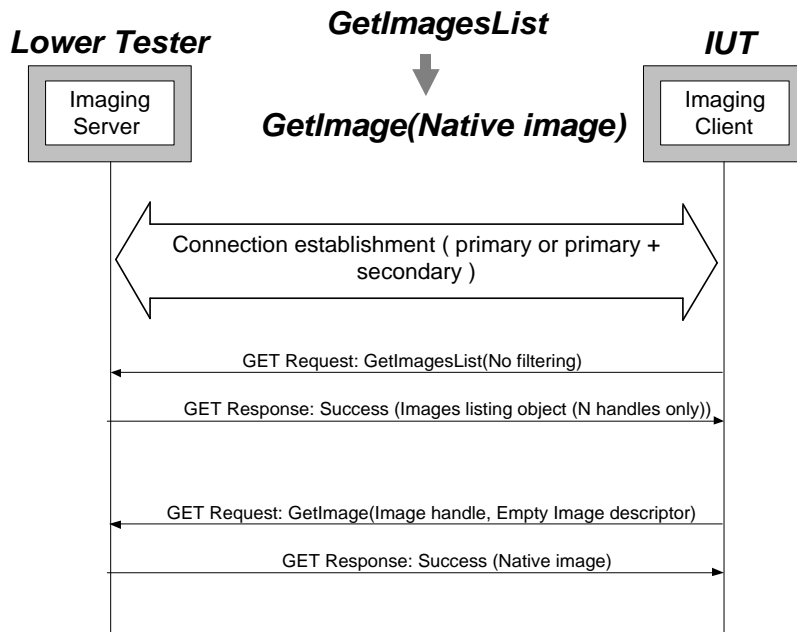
Lower Tester

GetImagesList

GetImage(Native image)

IUT

Imaging Server

Imaging Client

Connection establishment ( primary or primary + secondary )

GET Request: GetImagesList(No filtering)

GET Response: Success (Images listing object (N handles only))

GET Request: GetImage(Image handle, Empty Image descriptor)

GET Response: Success (Native image)